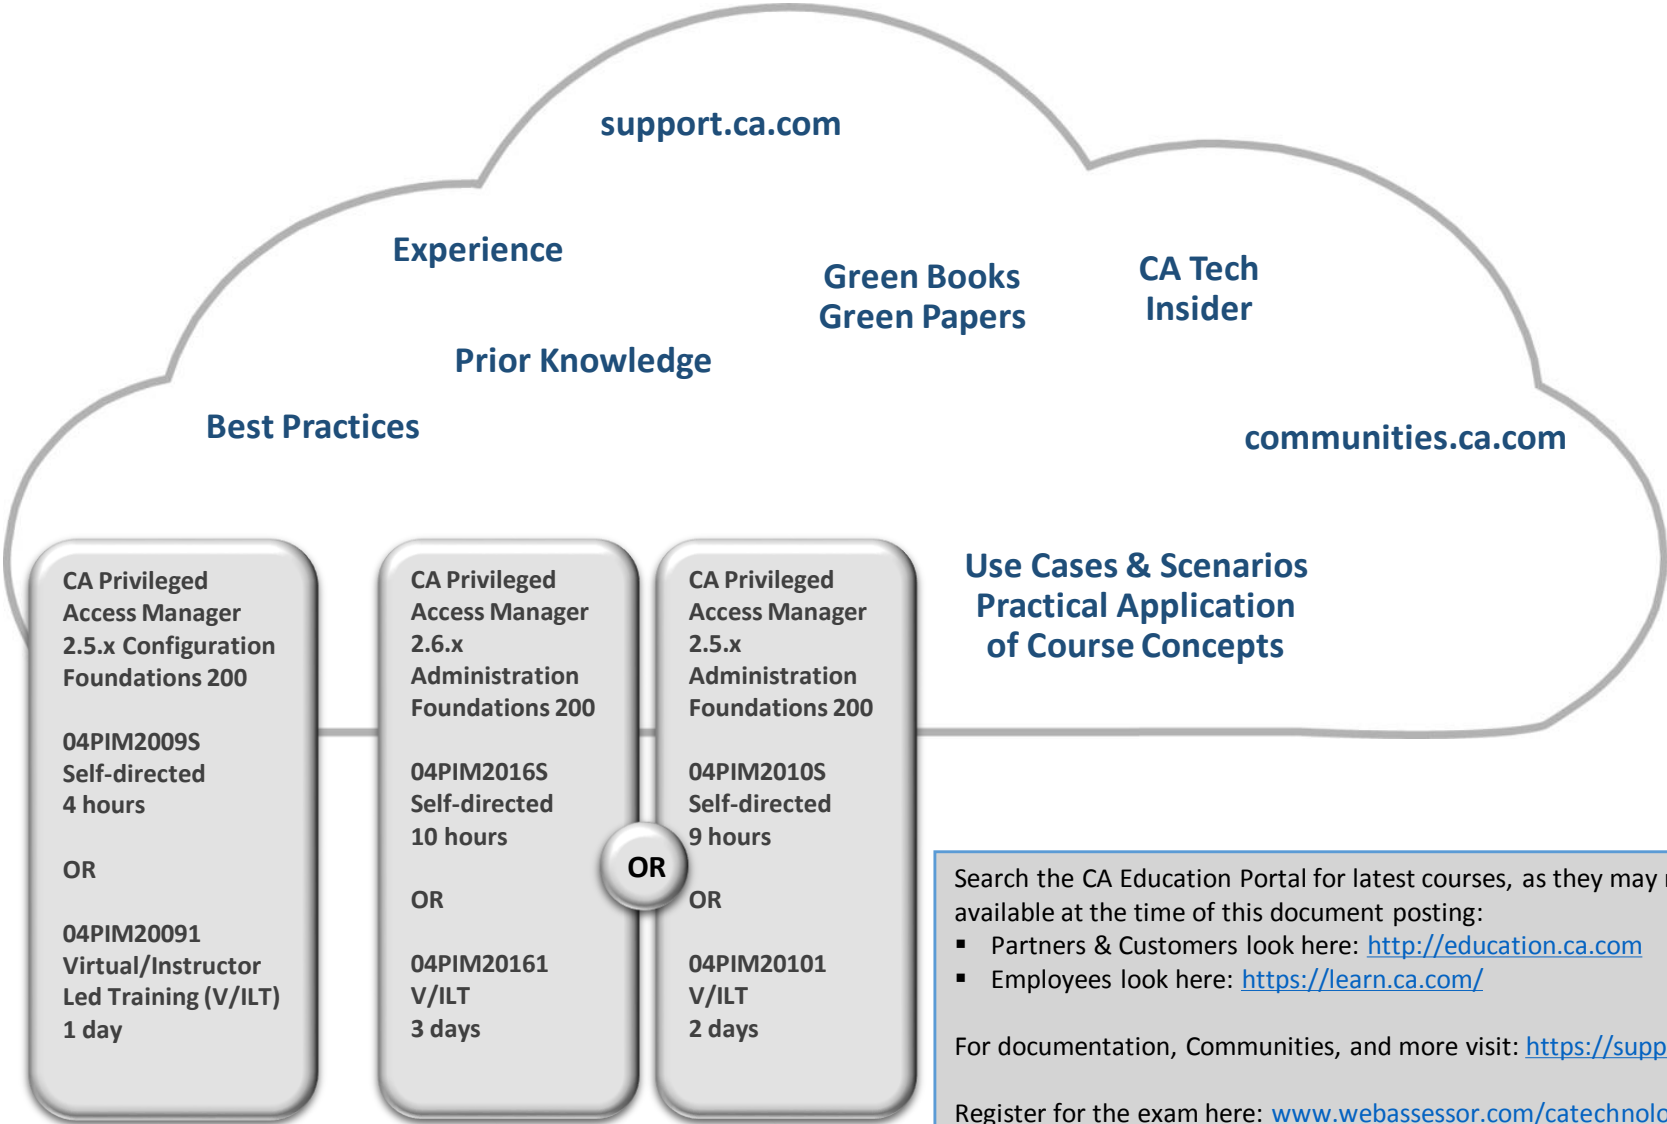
support.ca.com

Experience

Green Books
Green Papers

CA Tech
Insider

Prior Knowledge

Best Practices

communities.ca.com

CA Privileged Access Manager 2.5.x Configuration Foundations 200

04PIM2009S
Self-directed
4 hours

OR

04PIM20091
Virtual/Instructor Led Training (V/ILT)
1 day

CA Privileged Access Manager 2.6.x Administration Foundations 200

04PIM2016S
Self-directed
10 hours

OR

04PIM20161
V/ILT
3 days

OR

CA Privileged Access Manager 2.5.x Administration Foundations 200

04PIM2010S
Self-directed
9 hours

OR

04PIM20101
V/ILT
2 days

Use Cases & Scenarios
Practical Application of Course Concepts

Search the CA Education Portal for latest courses, as they may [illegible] available at the time of this document posting:
▪ Partners & Customers look here: http://education.ca.com
▪ Employees look here: https://learn.ca.com/

For documentation, Communities, and more visit: https://supp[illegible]

Register for the exam here: www.webassessor.com/catechnolo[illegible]